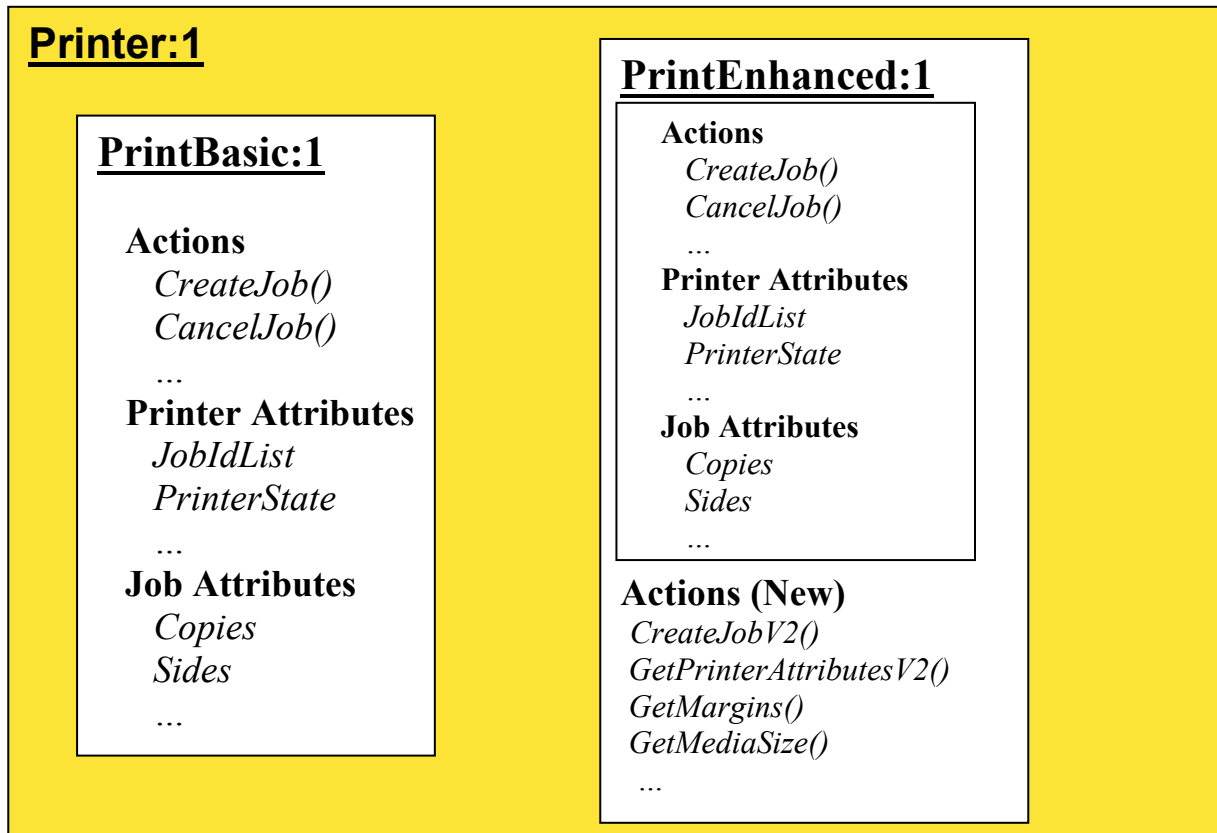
Printer:1

PrintBasic:1

Actions
CreateJob()
CancelJob()
…
Printer Attributes
JobIdList
PrinterState
…
Job Attributes
Copies
Sides
…

PrintEnhanced:1

Actions
CreateJob()
CancelJob()
…
Printer Attributes
JobIdList
PrinterState
…
Job Attributes
Copies
Sides
…

Actions (New)
CreateJobV2()
GetPrinterAttributesV2()
GetMargins()
GetMediaSize()
…